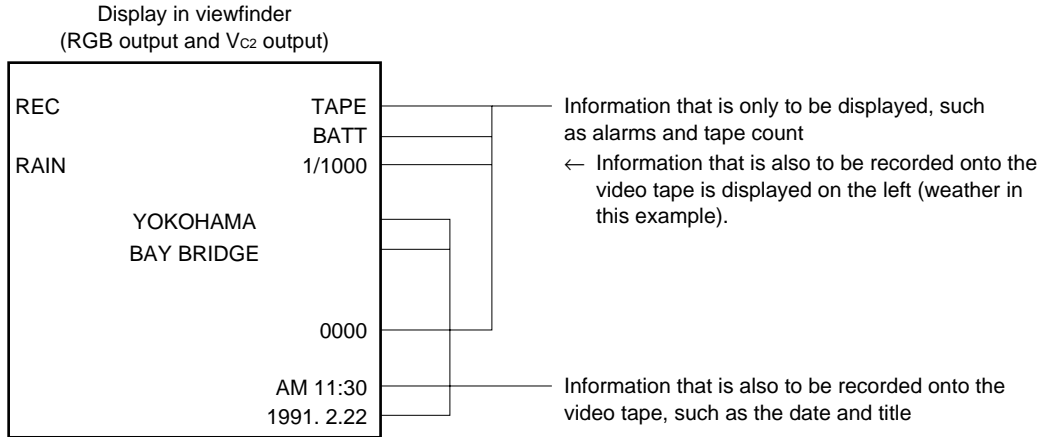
Display in viewfinder
(RGB output and $V_{C2}$ output)

REC
TAPE
BATT
RAIN
1/1000

YOKOHAMA
BAY BRIDGE

0000

AM 11:30
1991. 2.22

Information that is only to be displayed, such as alarms and tape count

← Information that is also to be recorded onto the video tape is displayed on the left (weather in this example).

Information that is also to be recorded onto the video tape, such as the date and title